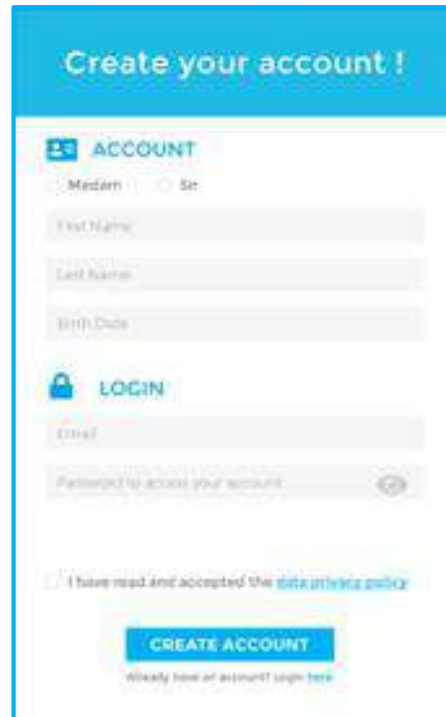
Create your account !

ACCOUNT

Madam Sir

First Name

Last Name

Birth Date

LOGIN

Email

Password to access your account

I have read and accepted the data privacy policy

CREATE ACCOUNT

Already have an account? Login here